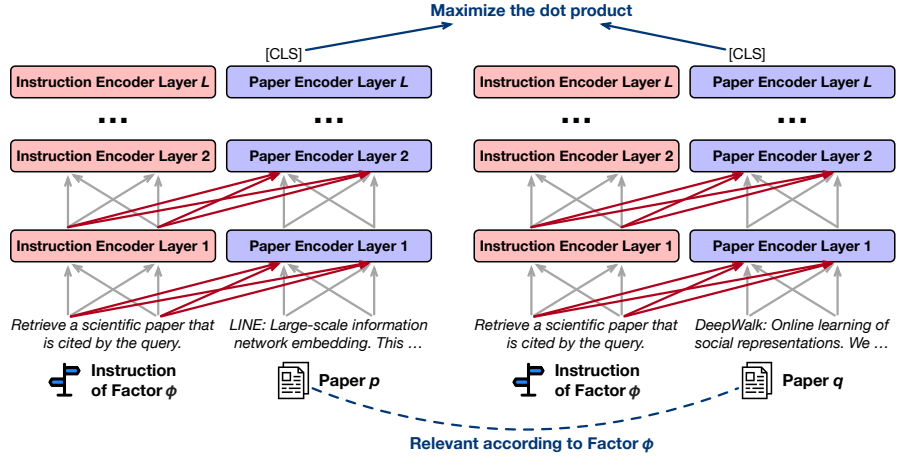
Maximize the dot product

[CLS]

[CLS]

Instruction Encoder Layer $L$

Paper Encoder Layer $L$

Instruction Encoder Layer $L$

Paper Encoder Layer $L$

...

...

...

...

Instruction Encoder Layer 2

Paper Encoder Layer 2

Instruction Encoder Layer 2

Paper Encoder Layer 2

Instruction Encoder Layer 1

Paper Encoder Layer 1

Instruction Encoder Layer 1

Paper Encoder Layer 1

Retrieve a scientific paper that is cited by the query.

LINE: Large-scale information network embedding. This ...

Retrieve a scientific paper that is cited by the query.

DeepWalk: Online learning of social representations. We ...

Instruction of Factor $\phi$

Paper $p$

Instruction of Factor $\phi$

Paper $q$

Relevant according to Factor $\phi$